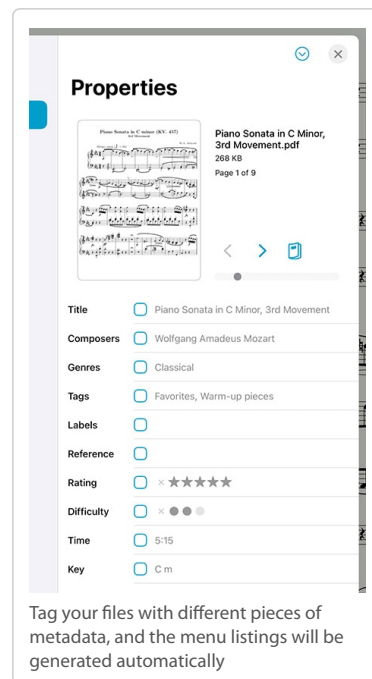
Properties

Piano Sonata in C minor (KV. 457)
3rd Movement
W. A. Mozart

Piano Sonata in C Minor, 3rd Movement.pdf
268 KB
Page 1 of 9

| | |
|---|---|
| Title | Piano Sonata in C Minor, 3rd Movement |
| Composers | Wolfgang Amadeus Mozart |
| Genres | Classical |
| Tags | Favorites, Warm-up pieces |
| Labels | |
| Reference | |
| Rating | × ★★★★★ |
| Difficulty | × ●●● |
| Time | 5:15 |
| Key | C m |

Tag your files with different pieces of metadata, and the menu listings will be generated automatically